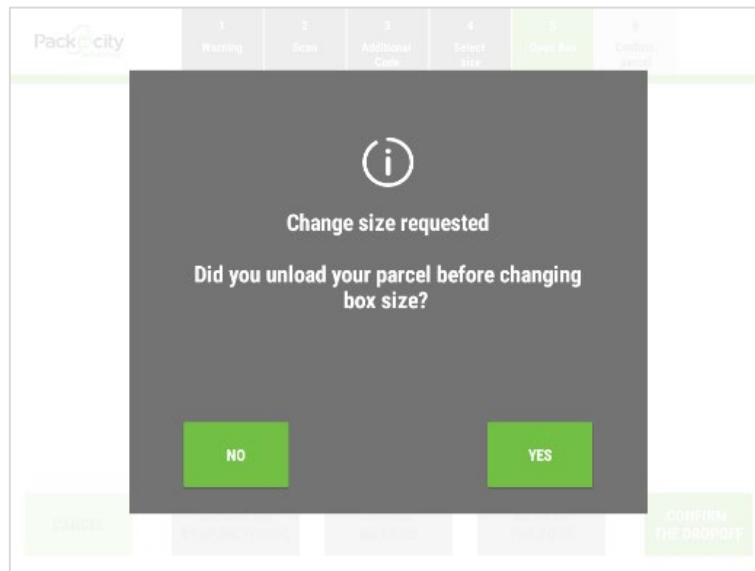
Pack city

1 Warning
2 Scan
3 Additional Code
4 Select size
5 Open Box
6 Confirm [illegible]

Change size requested

Did you unload your parcel before changing box size?

NO

YES

CANCEL

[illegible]

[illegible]

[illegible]

CONFIRM THE DROPOFF